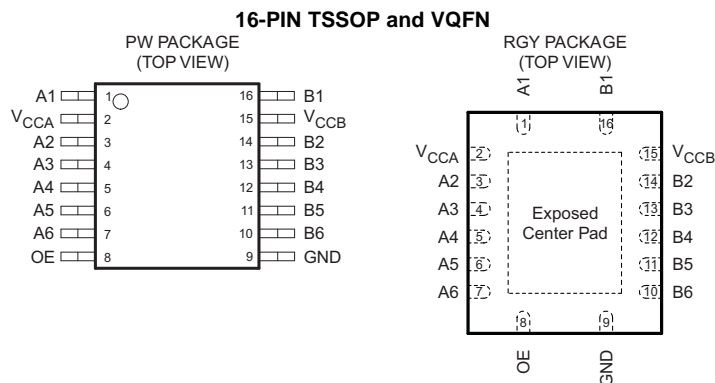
16-PIN TSSOP and VQFN

PW PACKAGE
(TOP VIEW)

A1 1 16 B1
$V_{CCA}$ 2 15 $V_{CCB}$
A2 3 14 B2
A3 4 13 B3
A4 5 12 B4
A5 6 11 B5
A6 7 10 B6
OE 8 9 GND

RGY PACKAGE
(TOP VIEW)

A1 B1
1 16
$V_{CCA}$ 2 15 $V_{CCB}$
A2 3 14 B2
A3 4 13 B3
A4 5 12 B4
A5 6 11 B5
A6 7 10 B6

Exposed
Center Pad

8 9
OE GND